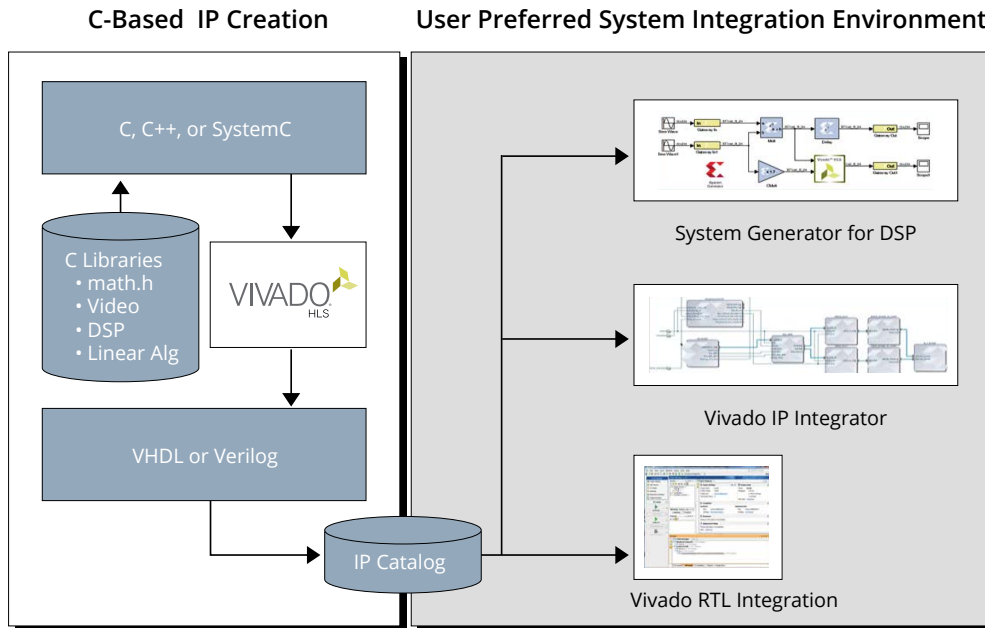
C-Based IP Creation

User Preferred System Integration Environment

C, C++, or SystemC

C Libraries
• math.h
• Video
• DSP
• Linear Alg

VIVADO
HLS

VHDL or Verilog

IP Catalog

System Generator for DSP

Vivado IP Integrator

Vivado RTL Integration